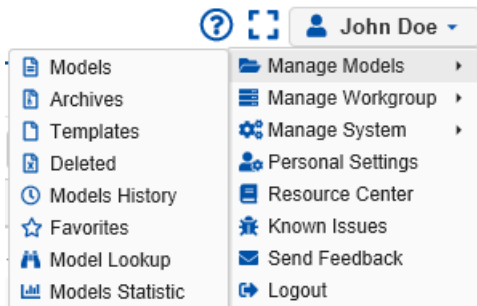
John Doe

Models
Archives
Templates
Deleted
Models History
Favorites
Model Lookup
Models Statistic

Manage Models
Manage Workgroup
Manage System
Personal Settings
Resource Center
Known Issues
Send Feedback
Logout